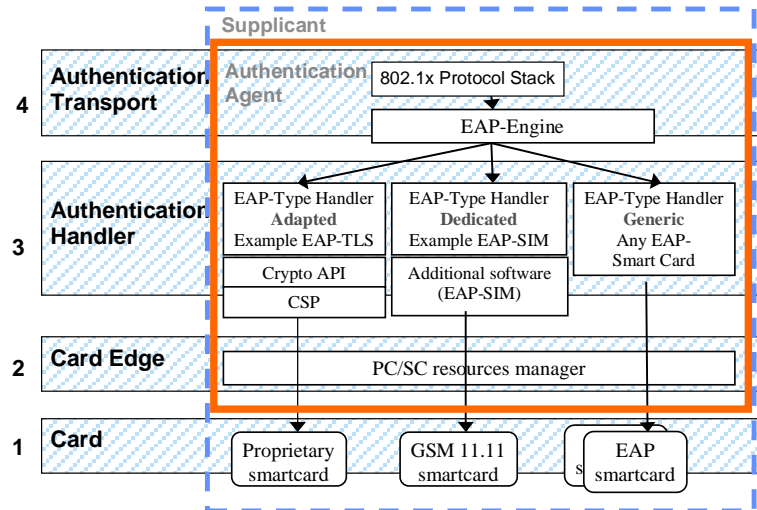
Supplicant

4 Authenticatior Transport

Authentication Agent

802.1x Protocol Stack

EAP-Engine

3 Authenticatior Handler

EAP-Type Handler Adapted Example EAP-TLS

EAP-Type Handler Dedicated Example EAP-SIM

EAP-Type Handler Generic Any EAP-Smart Card

Crypto API

CSP

Additional software (EAP-SIM)

2 Card Edge

PC/SC resources manager

1 Card

Proprietary smartcard

GSM 11.11 smartcard

s

EAP smartcard